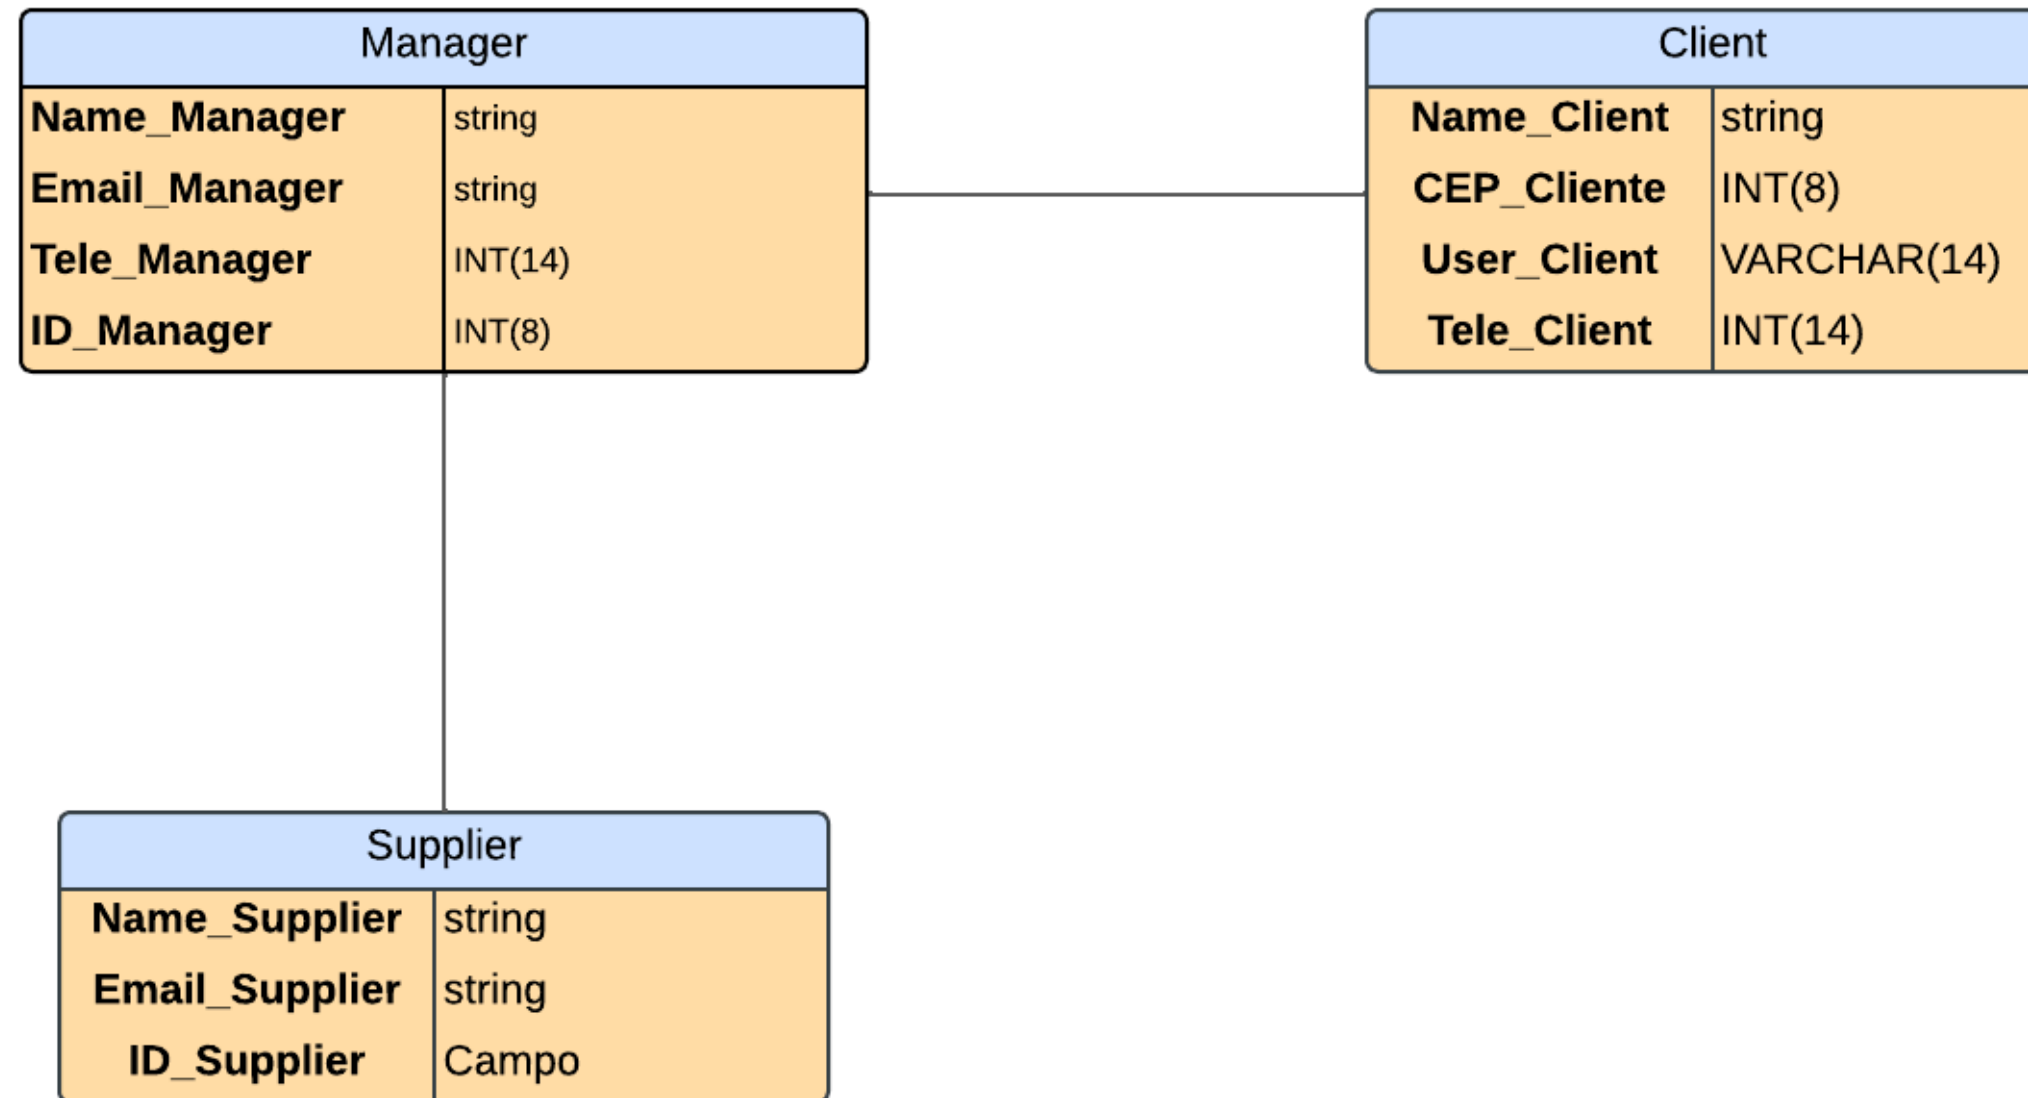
| Manager | |
|---|---|
| **Name_Manager** | string |
| **Email_Manager** | string |
| **Tele_Manager** | INT(14) |
| **ID_Manager** | INT(8) |

| Client | |
|---|---|
| **Name_Client** | string |
| **CEP_Cliente** | INT(8) |
| **User_Client** | VARCHAR(14) |
| **Tele_Client** | INT(14) |

| Supplier | |
|---|---|
| **Name_Supplier** | string |
| **Email_Supplier** | string |
| **ID_Supplier** | Campo |